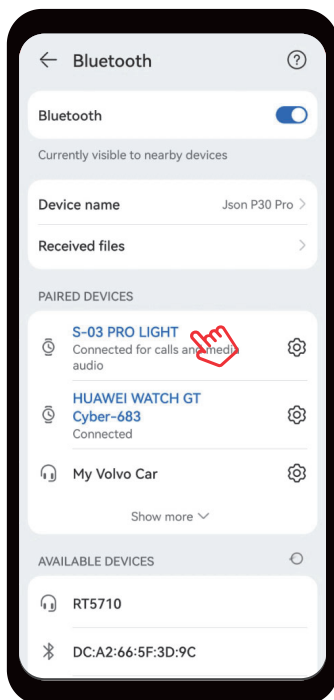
Bluetooth

Bluetooth

Currently visible to nearby devices

Device name Json P30 Pro

Received files

PAIRED DEVICES

S-03 PRO LIGHT
Connected for calls and media audio

HUAWEI WATCH GT Cyber-683
Connected

My Volvo Car

Show more

AVAILABLE DEVICES

RT5710

DC:A2:66:5F:3D:9C